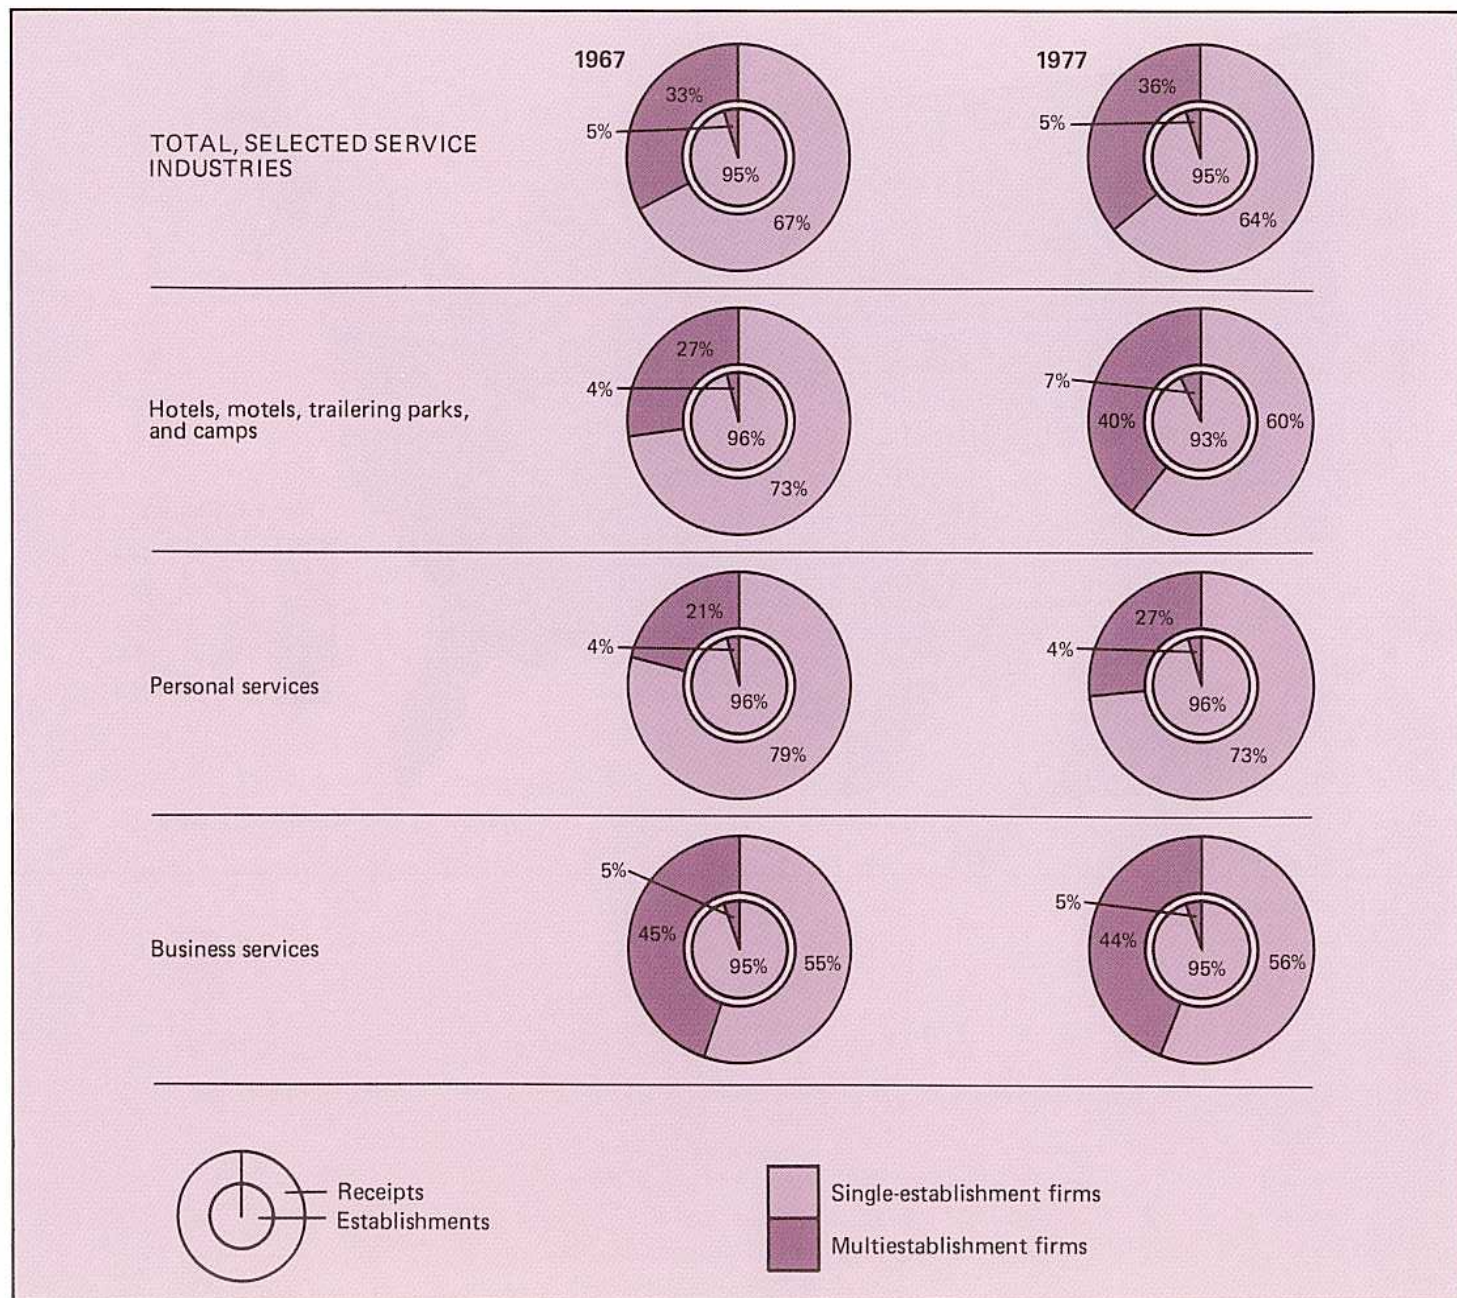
1967

1977

TOTAL, SELECTED SERVICE INDUSTRIES

33%
5%
95%
67%

36%
5%
95%
64%

Hotels, motels, trailering parks, and camps

27%
4%
96%
73%

7%
40%
93%
60%

Personal services

21%
4%
96%
79%

27%
4%
96%
73%

Business services

5%
45%
95%
55%

5%
44%
95%
56%

Receipts
Establishments

Single-establishment firms
Multiestablishment firms